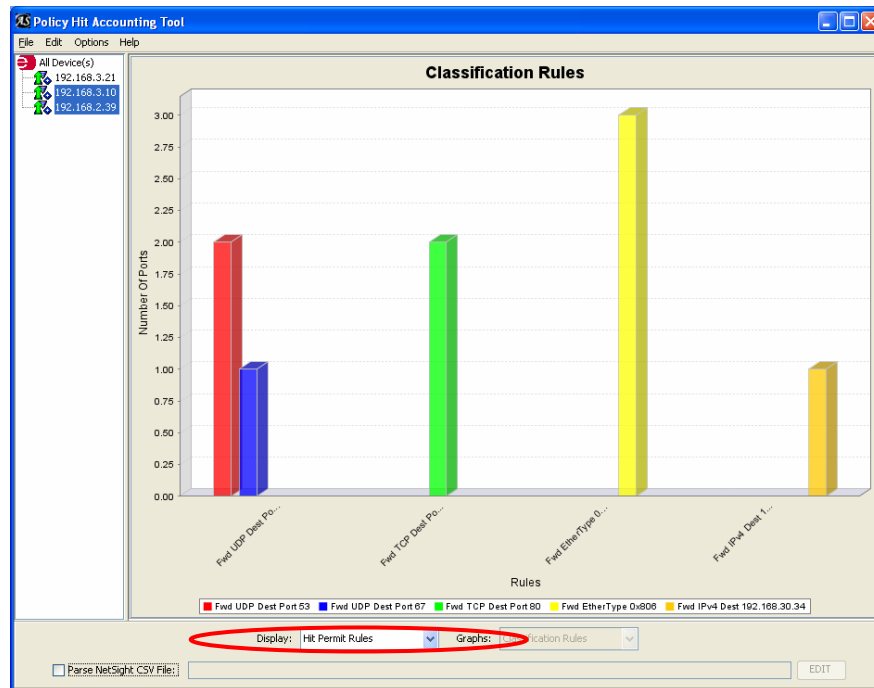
Policy Hit Accounting Tool

File Edit Options Help

All Device(s)
192.168.3.21
192.168.3.10
192.168.2.39

Classification Rules

Number Of Ports

3.00
2.75
2.50
2.25
2.00
1.75
1.50
1.25
1.00
0.75
0.50
0.25
0.00

Fwd UDP Dest Po...
Fwd TCP Dest Po...
Fwd EtherType 0...
Fwd IPv4 Dest 1...

Rules

Fwd UDP Dest Port 53 Fwd UDP Dest Port 67 Fwd TCP Dest Port 80 Fwd EtherType 0x806 Fwd IPv4 Dest 192.168.30.34

Display: Hit Permit Rules Graphs: Classification Rules

Parse NetSight CSV File: EDIT